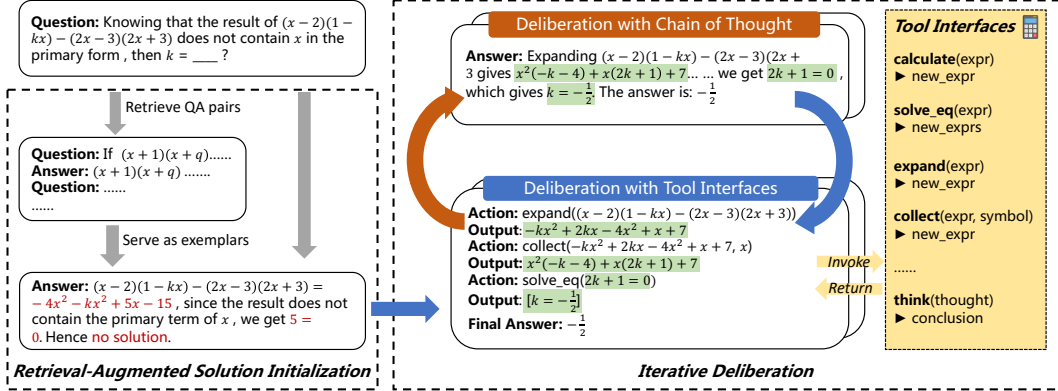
**Question:** Knowing that the result of $(x-2)(1-kx)-(2x-3)(2x+3)$ does not contain $x$ in the primary form , then $k=$ ____ ?

Retrieve QA pairs

**Question:** If $(x+1)(x+q)$......
**Answer:** $(x+1)(x+q)$ .......
**Question:** ......
......

Serve as exemplars

**Answer:** $(x-2)(1-kx)-(2x-3)(2x+3)=-4x^2-kx^2+5x-15$ , since the result does not contain the primary term of $x$ , we get $5=0$. Hence no solution.

***Retrieval-Augmented Solution Initialization***

Deliberation with Chain of Thought

**Answer:** Expanding $(x-2)(1-kx)-(2x-3)(2x+3$ gives $x^2(-k-4)+x(2k+1)+7$... ... we get $2k+1=0$ , which gives $k=-\frac{1}{2}$. The answer is: $-\frac{1}{2}$

Deliberation with Tool Interfaces

**Action:** expand($(x-2)(1-kx)-(2x-3)(2x+3)$)
**Output:** $-kx^2+2kx-4x^2+x+7$
**Action:** collect($-kx^2+2kx-4x^2+x+7, x$)
**Output:** $x^2(-k-4)+x(2k+1)+7$
**Action:** solve_eq($2k+1=0$)
**Output:** $[k=-\frac{1}{2}]$
**Final Answer:** $-\frac{1}{2}$

Invoke
Return

***Iterative Deliberation***

***Tool Interfaces***

**calculate**(expr)
► new_expr

**solve_eq**(expr)
► new_exprs

**expand**(expr)
► new_expr

**collect**(expr, symbol)
► new_expr

......

**think**(thought)
► conclusion